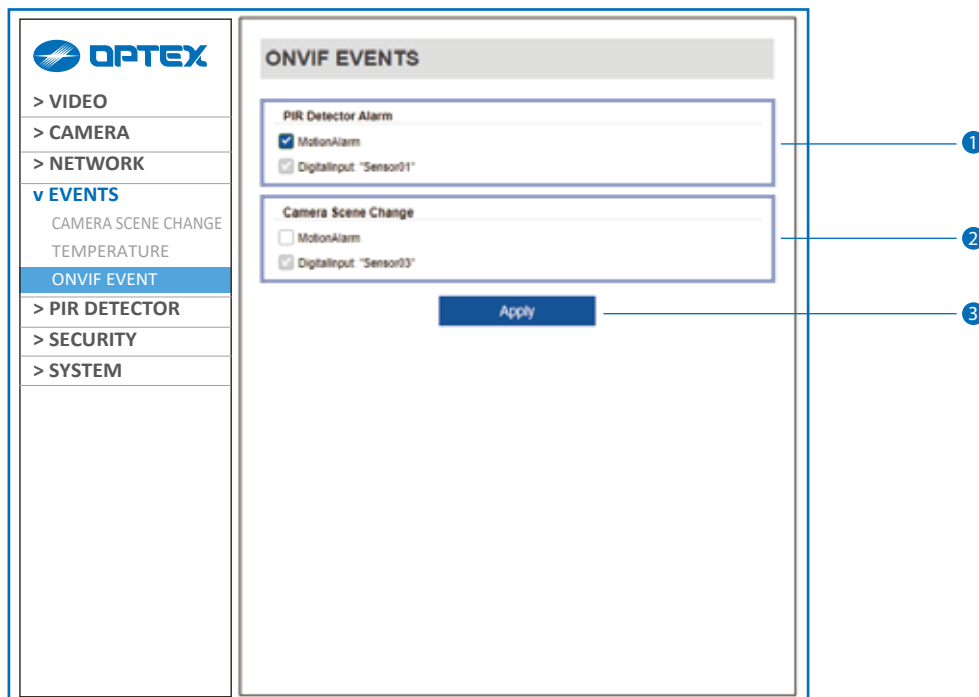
OPTEX

> VIDEO
> CAMERA
> NETWORK
v EVENTS
CAMERA SCENE CHANGE
TEMPERATURE
ONVIF EVENT
> PIR DETECTOR
> SECURITY
> SYSTEM

ONVIF EVENTS

PIR Detector Alarm
MotionAlarm
DigitalInput: "Sensor01"

Camera Scene Change
MotionAlarm
DigitalInput: "Sensor03"

Apply

1
2
3